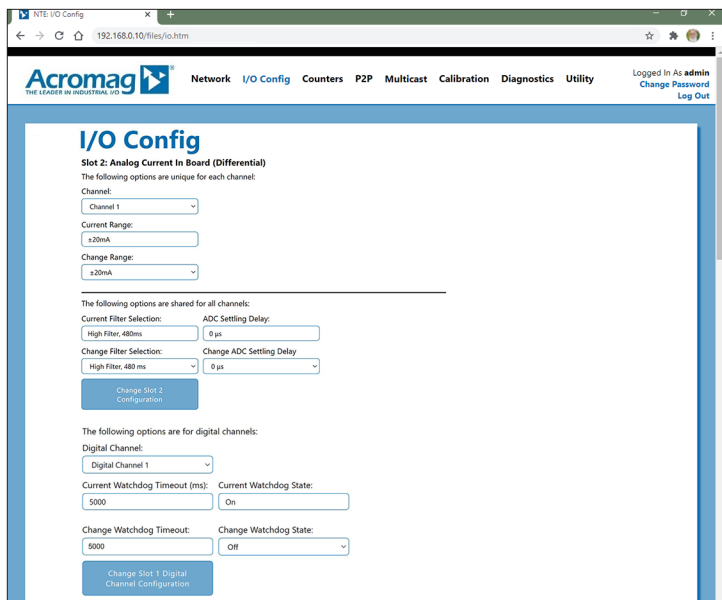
NTE: I/O Config
192.168.0.10/files/io.htm

Acromag
THE LEADER IN INDUSTRIAL I/O

Network I/O Config Counters P2P Multicast Calibration Diagnostics Utility

Logged In As admin
Change Password
Log Out

I/O Config

Slot 2: Analog Current In Board (Differential)

The following options are unique for each channel:

Channel:
Channel 1

Current Range:
±20mA

Change Range:
±20mA

The following options are shared for all channels:

Current Filter Selection:
High Filter, 480ms

ADC Settling Delay:
0 µs

Change Filter Selection:
High Filter, 480 ms

Change ADC Settling Delay
0 µs

Change Slot 2 Configuration

The following options are for digital channels:

Digital Channel:
Digital Channel 1

Current Watchdog Timeout (ms):
5000

Current Watchdog State:
On

Change Watchdog Timeout:
5000

Change Watchdog State:
Off

Change Slot 1 Digital Channel Configuration